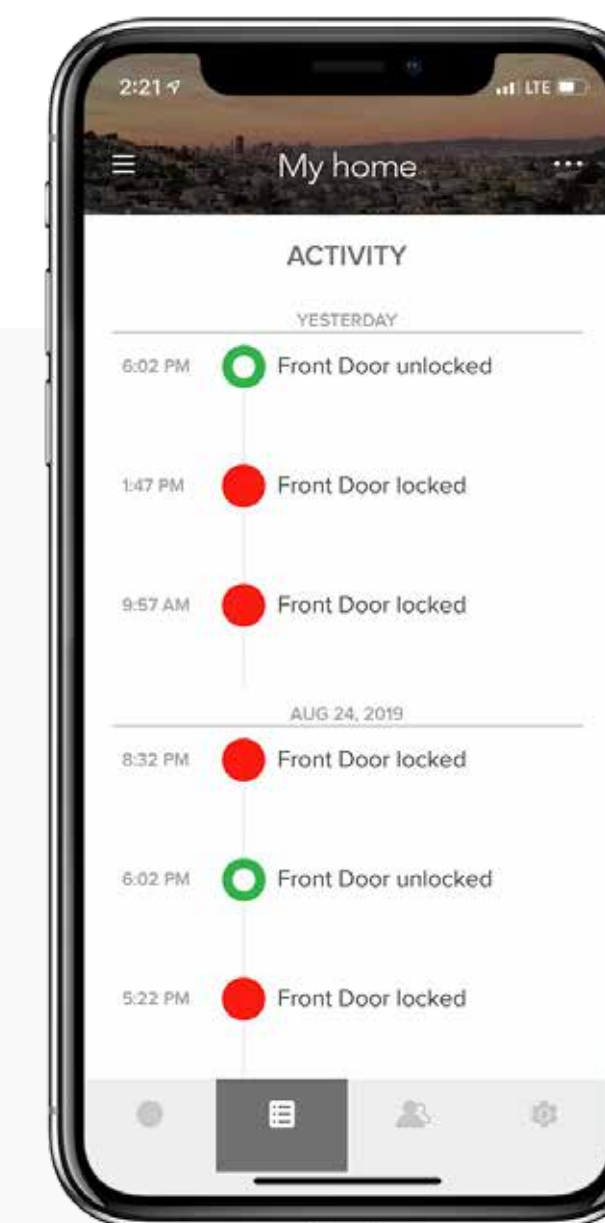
2:21

LTE

My home

ACTIVITY

YESTERDAY

6:02 PM Front Door unlocked

1:47 PM Front Door locked

9:57 AM Front Door locked

AUG 24, 2019

8:32 PM Front Door locked

6:02 PM Front Door unlocked

5:22 PM Front Door locked